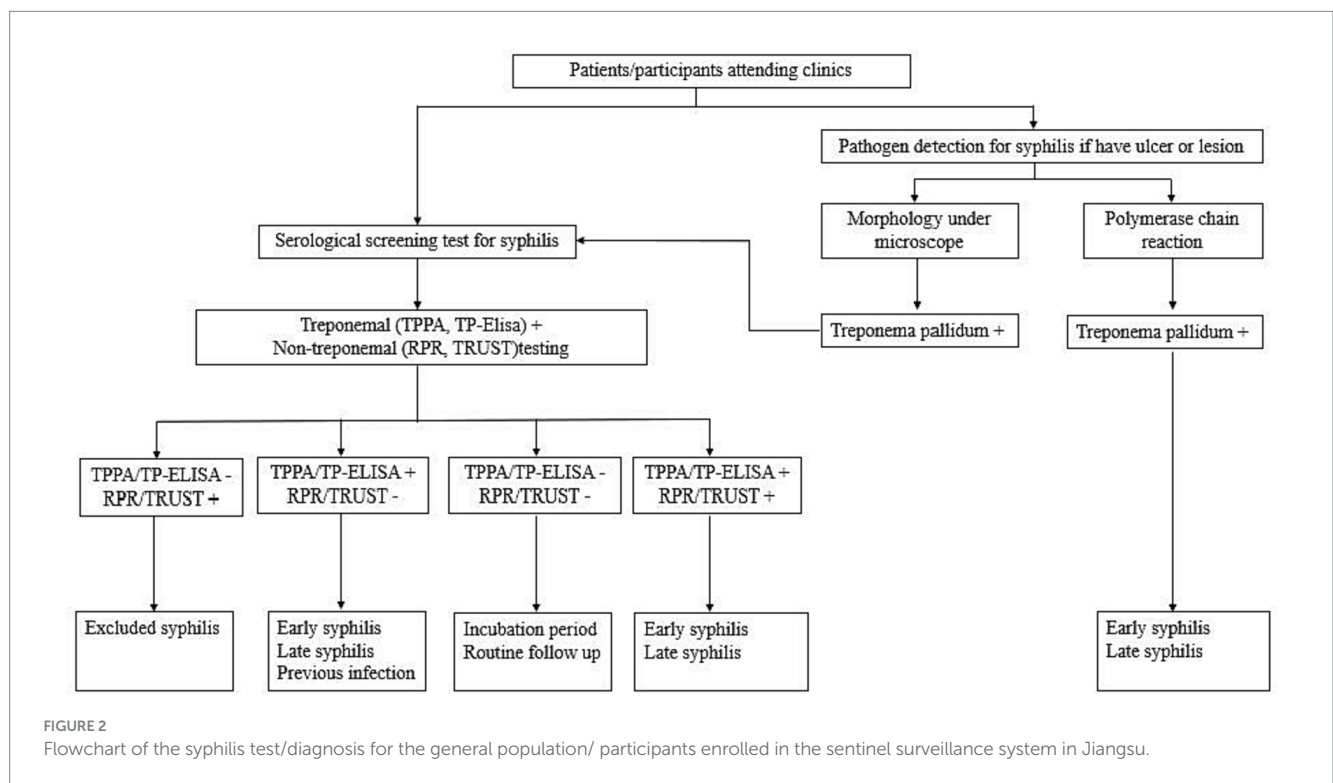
Patients/participants attending clinics

Pathogen detection for syphilis if have ulcer or lesion

Morphology under microscope

Polymerase chain reaction

Serological screening test for syphilis

Treponemal (TPPA, TP-Elisa) + Non-treponemal (RPR, TRUST)testing

Treponema pallidum +

Treponema pallidum +

TPPA/TP-ELISA - RPR/TRUST +

TPPA/TP-ELISA + RPR/TRUST -

TPPA/TP-ELISA - RPR/TRUST -

TPPA/TP-ELISA + RPR/TRUST +

Excluded syphilis

Early syphilis
Late syphilis
Previous infection

Incubation period
Routine follow up

Early syphilis
Late syphilis

Early syphilis
Late syphilis

FIGURE 2
Flowchart of the syphilis test/diagnosis for the general population/ participants enrolled in the sentinel surveillance system in Jiangsu.